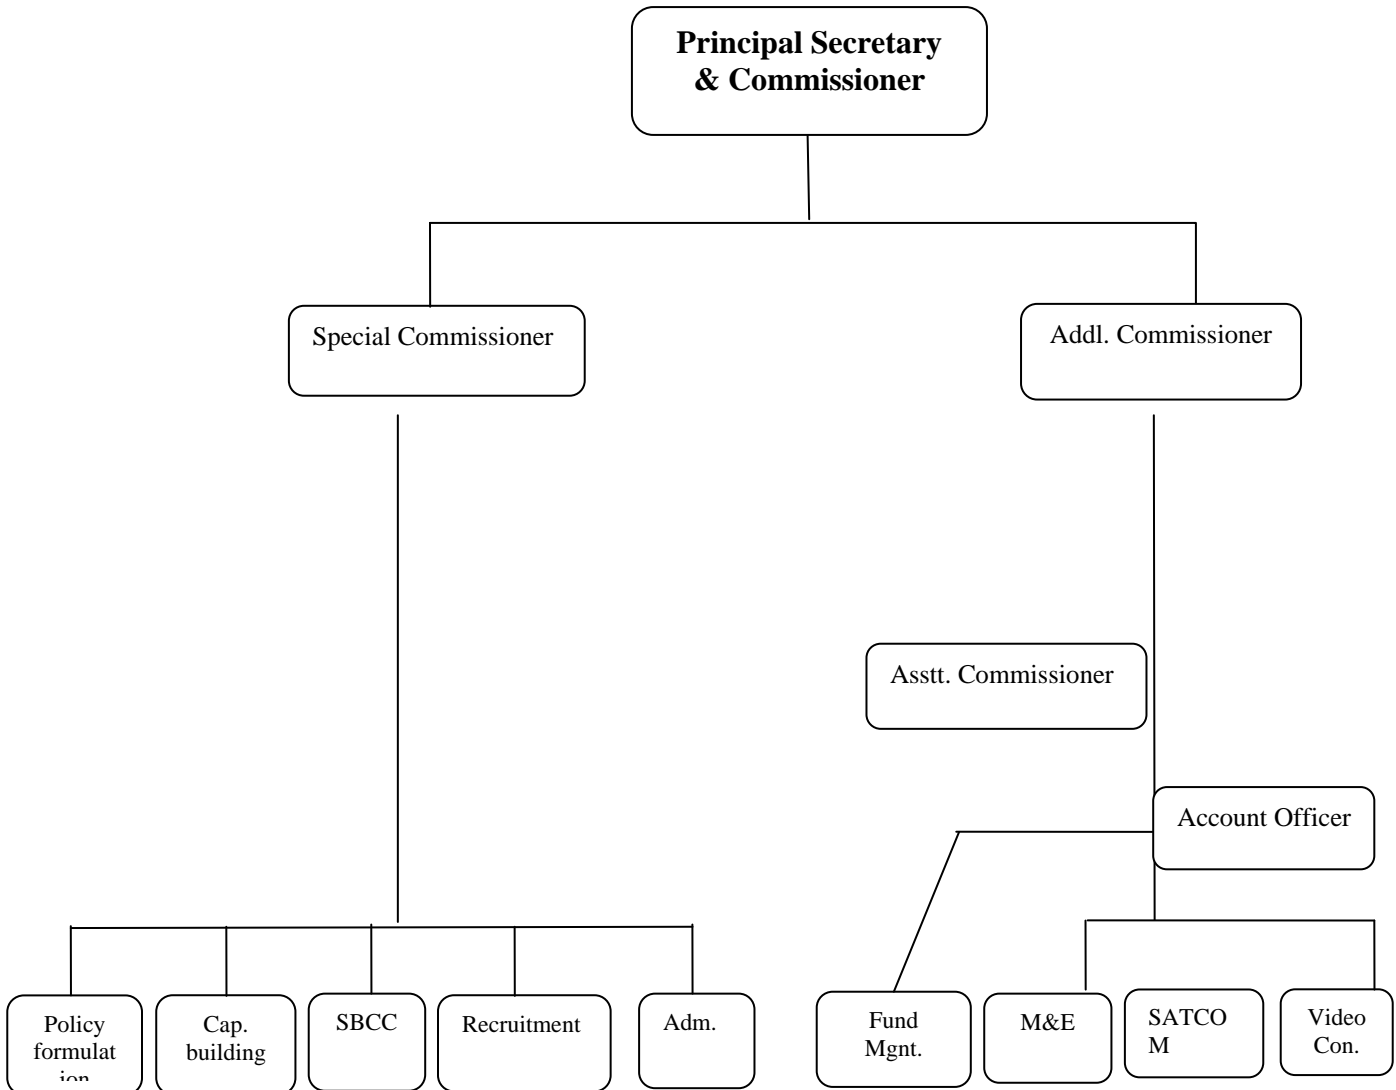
Principal Secretary & Commissioner

Special Commissioner

Addl. Commissioner

Asstt. Commissioner

Account Officer

Policy formulat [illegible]

Cap. building

SBCC

Recruitment

Adm.

Fund Mgnt.

M&E

SATCO M

Video Con.